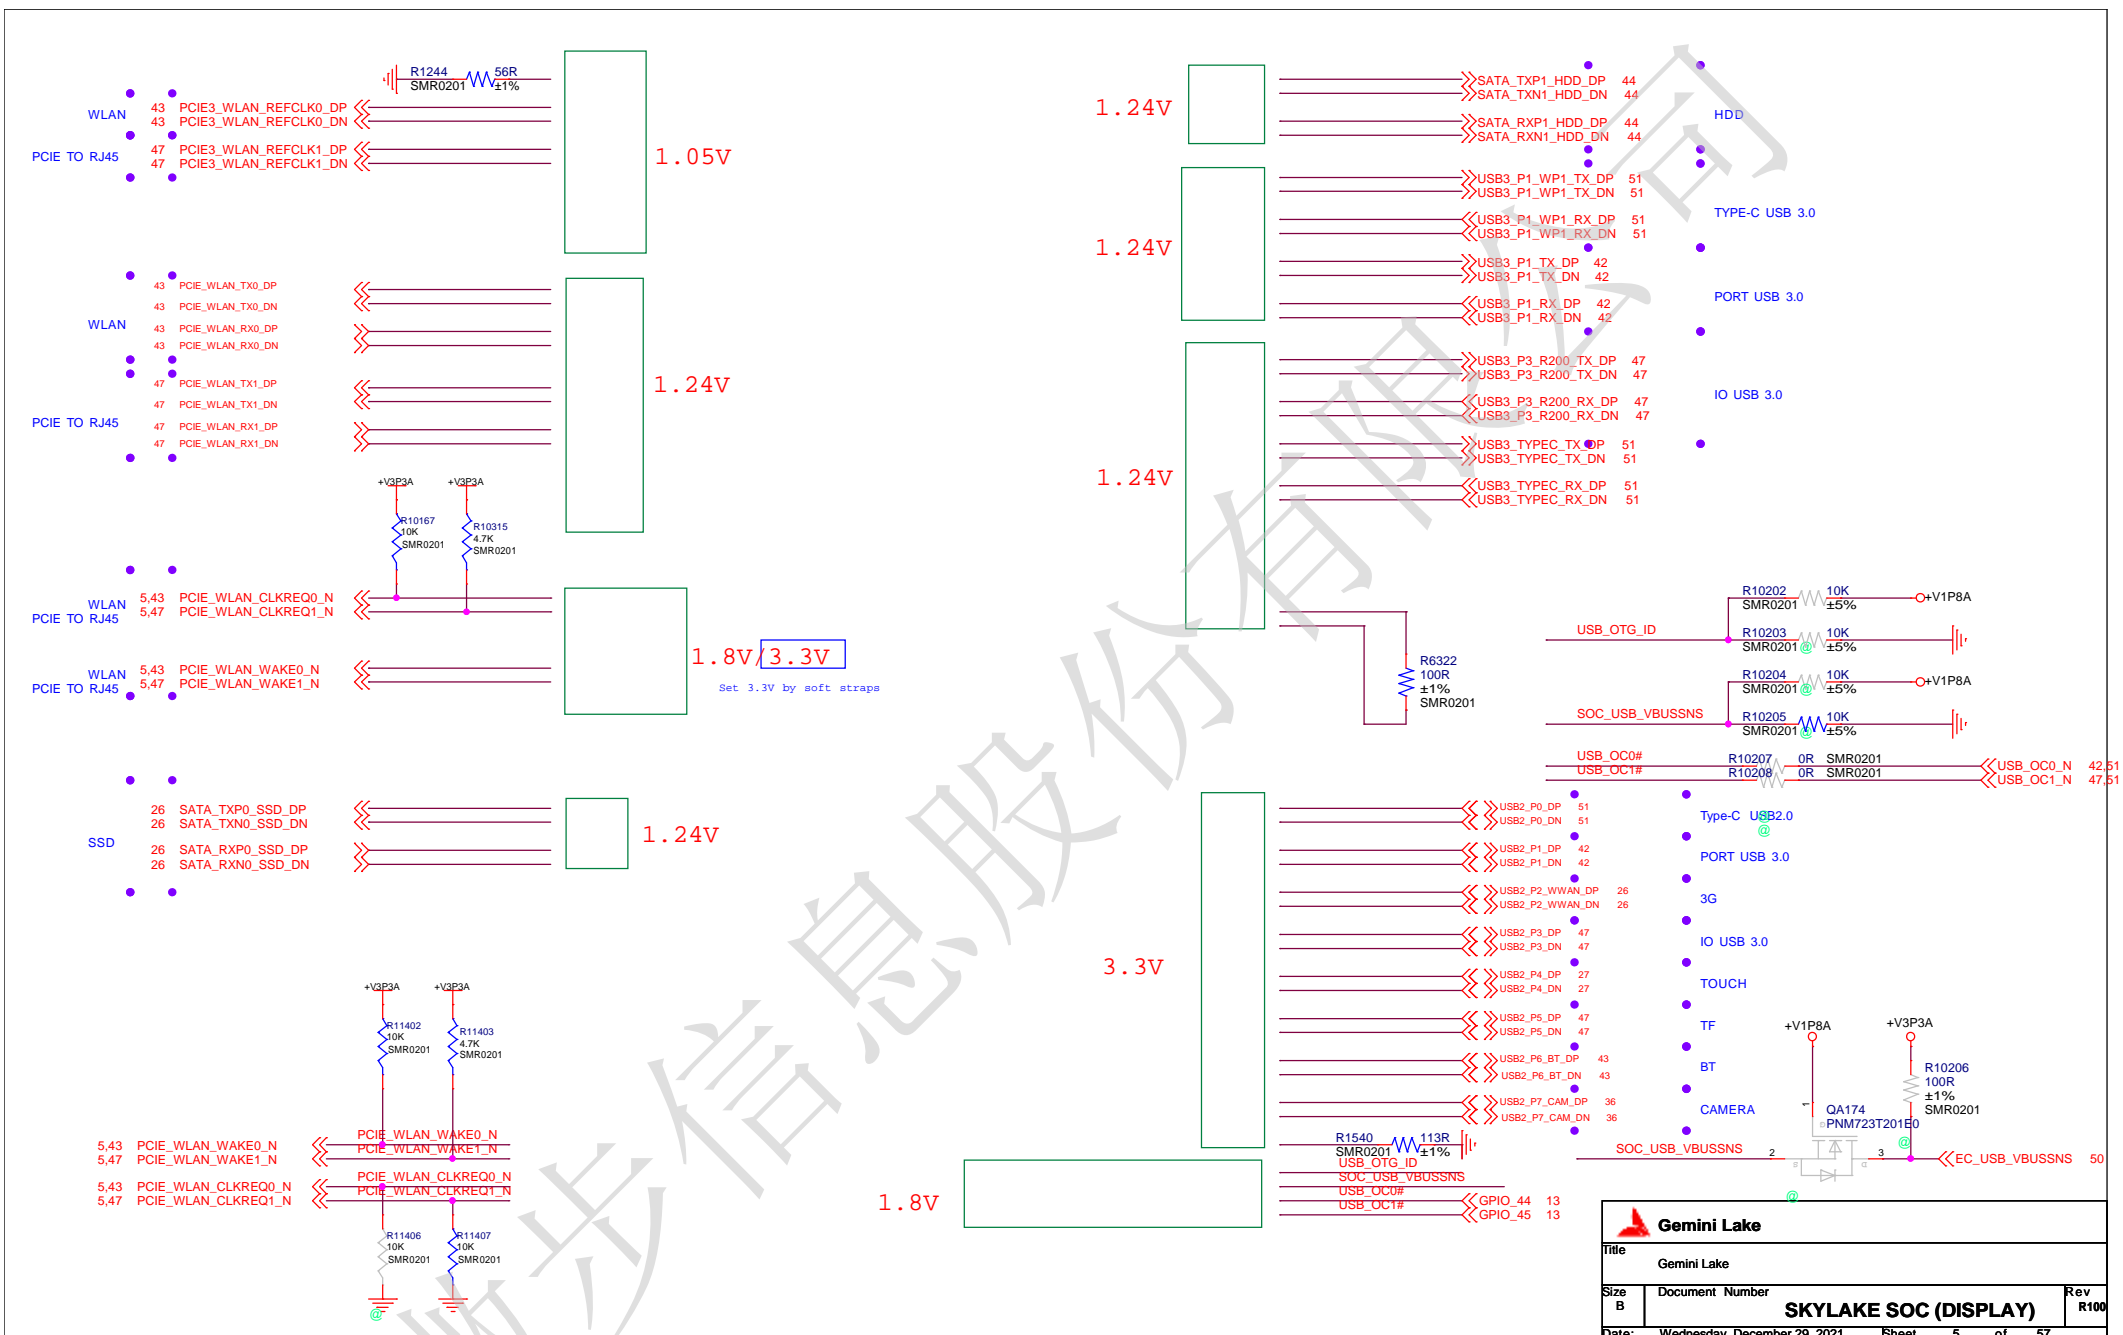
R1244 56R
SMR0201 ±1%

WLAN
PCIE TO RJ45
43 PCIE3_WLAN_REFCLK0_DP
43 PCIE3_WLAN_REFCLK0_DN
47 PCIE3_WLAN_REFCLK1_DP
47 PCIE3_WLAN_REFCLK1_DN
1.05V

WLAN
PCIE TO RJ45
43 PCIE_WLAN_TX0_DP
43 PCIE_WLAN_TX0_DN
43 PCIE_WLAN_RX0_DP
43 PCIE_WLAN_RX0_DN
47 PCIE_WLAN_TX1_DP
47 PCIE_WLAN_TX1_DN
47 PCIE_WLAN_RX1_DP
47 PCIE_WLAN_RX1_DN
1.24V

+V3P3A +V3P3A
R10167 10K SMR0201
R10315 4.7K SMR0201

WLAN
PCIE TO RJ45
5,43 PCIE_WLAN_CLKREQ0_N
5,47 PCIE_WLAN_CLKREQ1_N
WLAN
PCIE TO RJ45
5,43 PCIE_WLAN_WAKE0_N
5,47 PCIE_WLAN_WAKE1_N
1.8V/3.3V
Set 3.3V by soft straps

SSD
26 SATA_TXP0_SSD_DP
26 SATA_TXN0_SSD_DN
26 SATA_RXP0_SSD_DP
26 SATA_RXN0_SSD_DN
1.24V

+V3P3A +V3P3A
R11402 10K SMR0201
R11403 4.7K SMR0201
5,43 PCIE_WLAN_WAKE0_N
5,47 PCIE_WLAN_WAKE1_N
5,43 PCIE_WLAN_CLKREQ0_N
5,47 PCIE_WLAN_CLKREQ1_N
PCIE_WLAN_WAKE0_N
PCIE_WLAN_WAKE1_N
PCIE_WLAN_CLKREQ0_N
PCIE_WLAN_CLKREQ1_N
R11406 10K SMR0201
R11407 10K SMR0201

1.24V
SATA_TXP1_HDD_DP 44
SATA_TXN1_HDD_DN 44
SATA_RXP1_HDD_DP 44
SATA_RXN1_HDD_DN 44
HDD

1.24V
USB3_P1_WP1_TX_DP 51
USB3_P1_WP1_TX_DN 51
USB3_P1_WP1_RX_DP 51
USB3_P1_WP1_RX_DN 51
TYPE-C USB 3.0
USB3_P1_TX_DP 42
USB3_P1_TX_DN 42
USB3_P1_RX_DP 42
USB3_P1_RX_DN 42
PORT USB 3.0

1.24V
USB3_P3_R200_TX_DP 47
USB3_P3_R200_TX_DN 47
USB3_P3_R200_RX_DP 47
USB3_P3_R200_RX_DN 47
IO USB 3.0
USB3_TYPEC_TX_DP 51
USB3_TYPEC_TX_DN 51
USB3_TYPEC_RX_DP 51
USB3_TYPEC_RX_DN 51

R6322 100R ±1% SMR0201
R10202 SMR0201 10K ±5% +V1P8A
USB_OTG_ID
R10203 SMR0201 10K ±5%
R10204 SMR0201 10K ±5% +V1P8A
SOC_USB_VBUSSNS
R10205 SMR0201 10K ±5%
USB_OC0#
USB_OC1#
R10207 0R SMR0201
R10208 0R SMR0201
USB_OC0_N 42,51
USB_OC1_N 47,51

3.3V
USB2_P0_DP 51
USB2_P0_DN 51
Type-C USB2.0
USB2_P1_DP 42
USB2_P1_DN 42
PORT USB 3.0
USB2_P2_WWAN_DP 26
USB2_P2_WWAN_DN 26
3G
USB2_P3_DP 47
USB2_P3_DN 47
IO USB 3.0
USB2_P4_DP 27
USB2_P4_DN 27
TOUCH
USB2_P5_DP 47
USB2_P5_DN 47
TF
USB2_P6_BT_DP 43
USB2_P6_BT_DN 43
BT
USB2_P7_CAM_DP 36
USB2_P7_CAM_DN 36
CAMERA
+V1P8A +V3P3A
R10206 100R ±1% SMR0201
QA174 PNM723T201E0
R1540 113R
SMR0201 ±1%
USB_OTG_ID
SOC_USB_VBUSSNS
USB_OC0#
USB_OC1#
SOC_USB_VBUSSNS
EC_USB_VBUSSNS 50
GPIO_44 13
GPIO_45 13
1.8V

Gemini Lake
Title
Gemini Lake
Size B
Document Number
SKYLAKE SOC (DISPLAY)
Rev R100
Date: Wednesday, December 29, 2021 Sheet 5 of 57